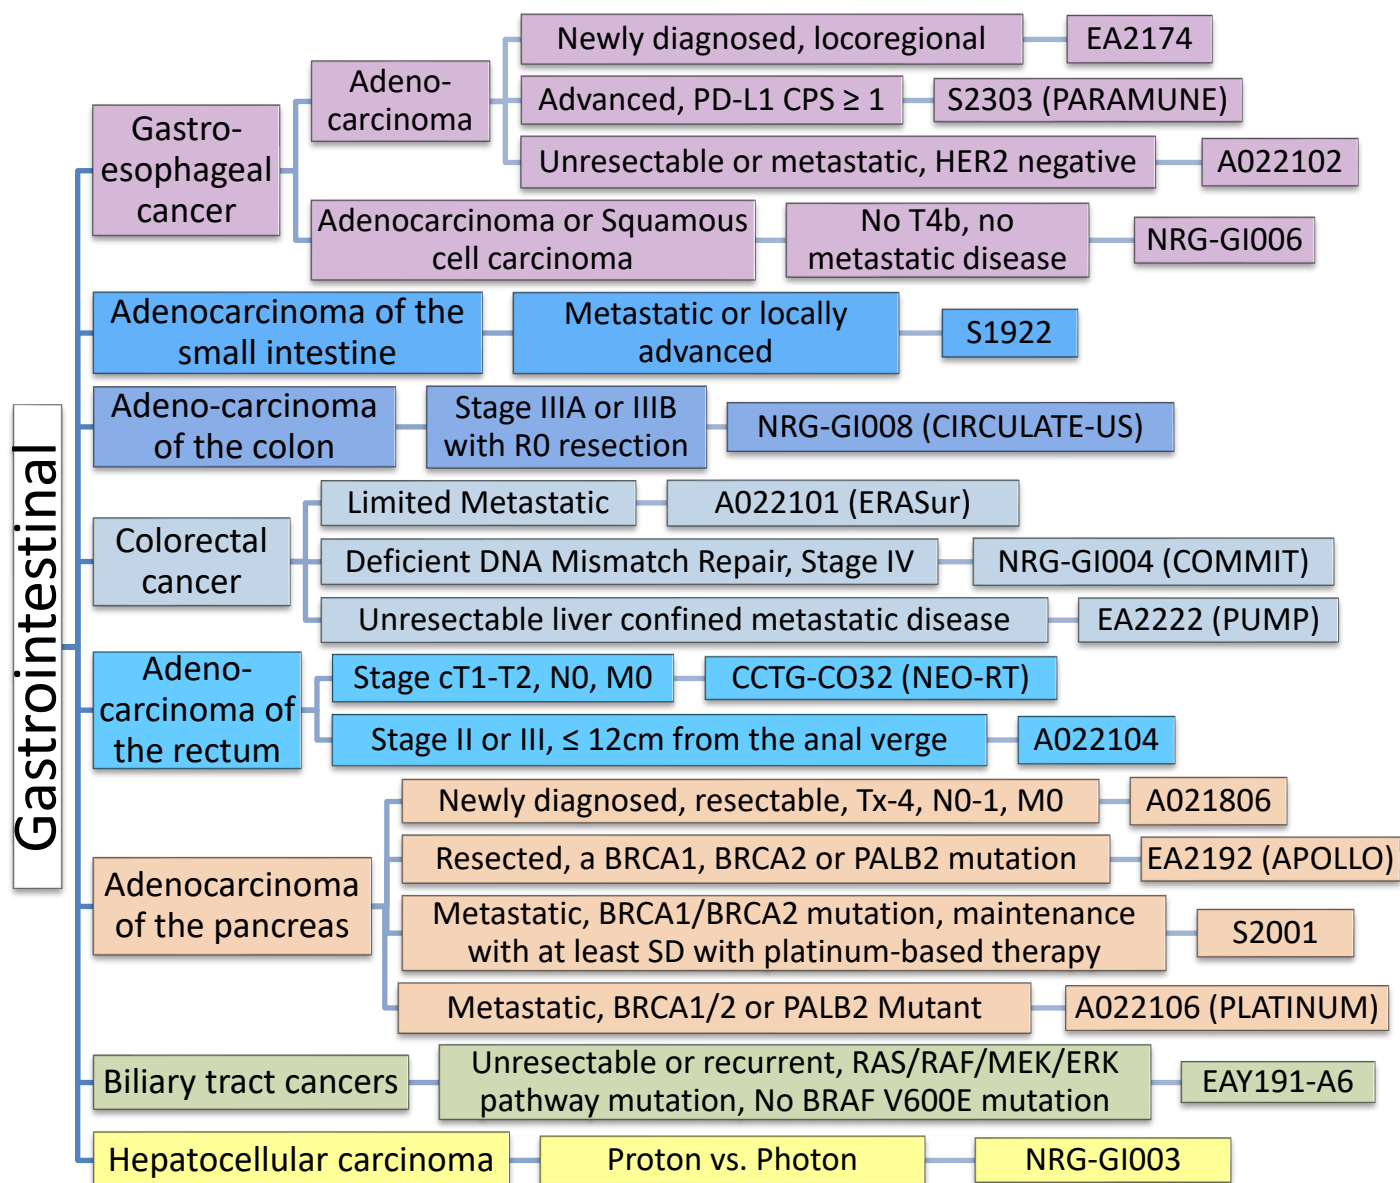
Gastrointestinal

Gastroesophageal cancer

Adenocarcinoma

Newly diagnosed, locoregional — EA2174

Advanced, PD-L1 CPS ≥ 1 — S2303 (PARAMUNE)

Unresectable or metastatic, HER2 negative — A022102

Adenocarcinoma or Squamous cell carcinoma — No T4b, no metastatic disease — NRG-GI006

Adenocarcinoma of the small intestine — Metastatic or locally advanced — S1922

Adeno-carcinoma of the colon — Stage IIIA or IIIB with R0 resection — NRG-GI008 (CIRCULATE-US)

Colorectal cancer

Limited Metastatic — A022101 (ERASur)

Deficient DNA Mismatch Repair, Stage IV — NRG-GI004 (COMMIT)

Unresectable liver confined metastatic disease — EA2222 (PUMP)

Adenocarcinoma of the rectum

Stage cT1-T2, N0, M0 — CCTG-CO32 (NEO-RT)

Stage II or III, ≤ 12cm from the anal verge — A022104

Adenocarcinoma of the pancreas

Newly diagnosed, resectable, Tx-4, N0-1, M0 — A021806

Resected, a BRCA1, BRCA2 or PALB2 mutation — EA2192 (APOLLO)

Metastatic, BRCA1/BRCA2 mutation, maintenance with at least SD with platinum-based therapy — S2001

Metastatic, BRCA1/2 or PALB2 Mutant — A022106 (PLATINUM)

Biliary tract cancers — Unresectable or recurrent, RAS/RAF/MEK/ERK pathway mutation, No BRAF V600E mutation — EAY191-A6

Hepatocellular carcinoma — Proton vs. Photon — NRG-GI003